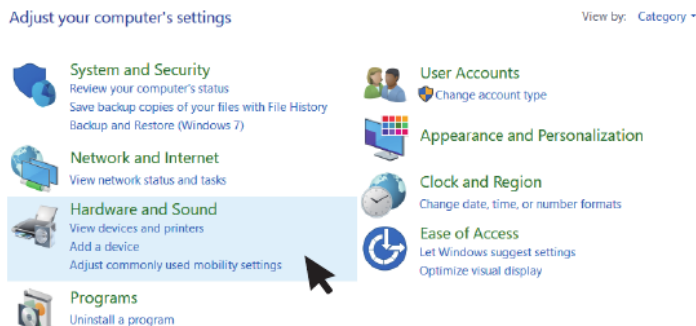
Adjust your computer's settings

View by: Category

System and Security
Review your computer's status
Save backup copies of your files with File History
Backup and Restore (Windows 7)

Network and Internet
View network status and tasks

Hardware and Sound
View devices and printers
Add a device
Adjust commonly used mobility settings

Programs
Uninstall a program

User Accounts
Change account type

Appearance and Personalization

Clock and Region
Change date, time, or number formats

Ease of Access
Let Windows suggest settings
Optimize visual display